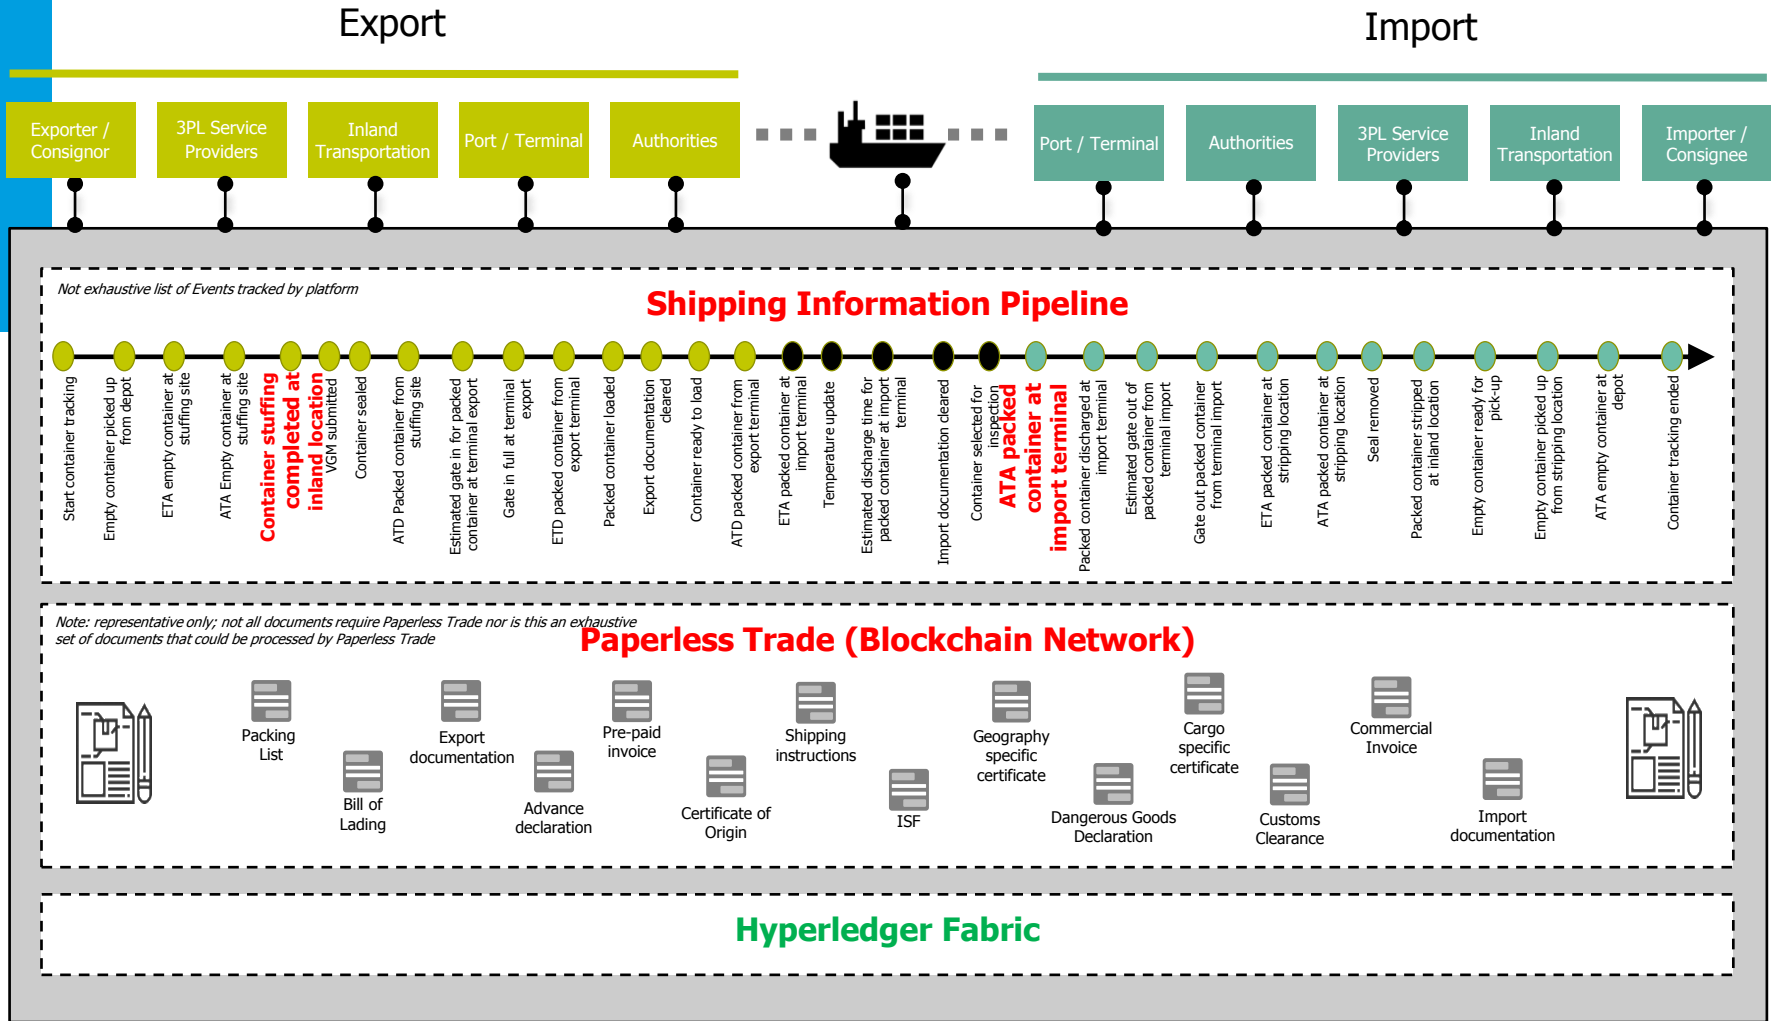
Export

Import

Exporter / Consignor

3PL Service Providers

Inland Transportation

Port / Terminal

Authorities

Port / Terminal

Authorities

3PL Service Providers

Inland Transportation

Importer / Consignee

Not exhaustive list of Events tracked by platform

Shipping Information Pipeline

Start container tracking

Empty container picked up from depot

ETA empty container at stuffing site

ATA Empty container at stuffing site

Container stuffing completed at inland location

VGM submitted

Container sealed

ATD Packed container from stuffing site

Estimated gate in for packed container at terminal export

Gate in full at terminal export

ETD packed container from export terminal

Packed container loaded

Export documentation cleared

Container ready to load

ATD packed container from export terminal

ETA packed container at import terminal

Temperature update

Estimated discharge time for packed container at import terminal

Import documentation cleared

Container selected for inspection

ATA packed container at import terminal

Packed container discharged at import terminal

Estimated gate out of packed container from terminal import

Gate out packed container from terminal import

ETA packed container at stripping location

ATA packed container at stripping location

Seal removed

Packed container stripped at inland location

Empty container ready for pick-up

Empty container picked up from stripping location

ATA empty container at depot

Container tracking ended

Note: representative only; not all documents require Paperless Trade nor is this an exhaustive set of documents that could be processed by Paperless Trade

Paperless Trade (Blockchain Network)

Packing List

Bill of Lading

Export documentation

Advance declaration

Pre-paid invoice

Certificate of Origin

Shipping instructions

ISF

Geography specific certificate

Dangerous Goods Declaration

Cargo specific certificate

Customs Clearance

Commercial Invoice

Import documentation

Hyperledger Fabric